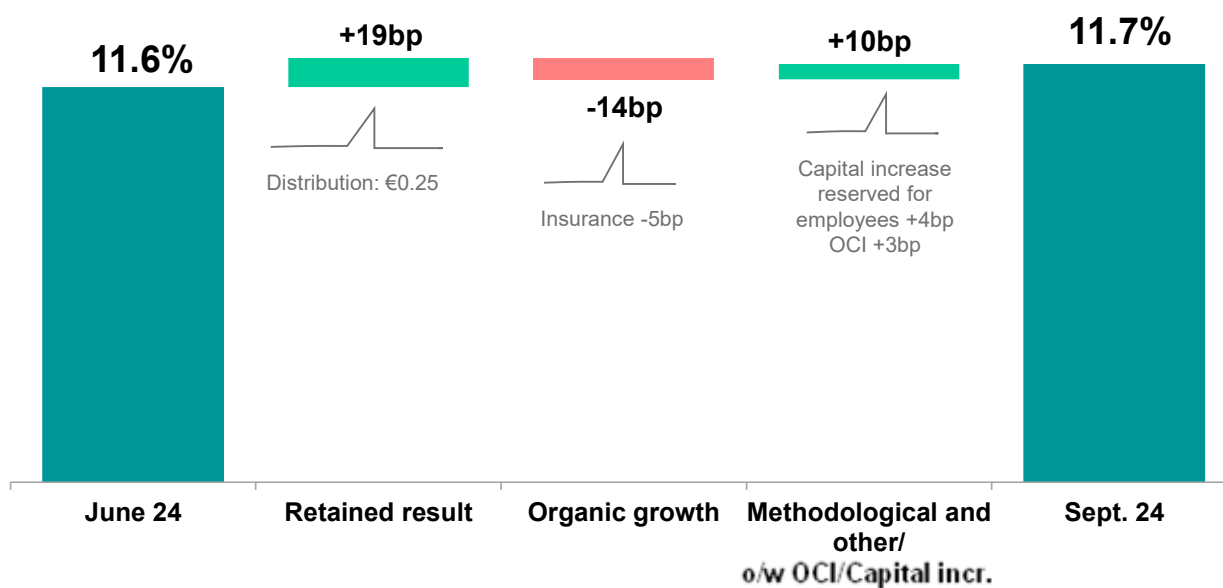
11.6%

+19bp

Distribution: €0.25

-14bp

Insurance -5bp

+10bp

Capital increase reserved for employees +4bp OCI +3bp

11.7%

June 24

Retained result

Organic growth

Methodological and other/ o/w OCI/Capital incr.

Sept. 24